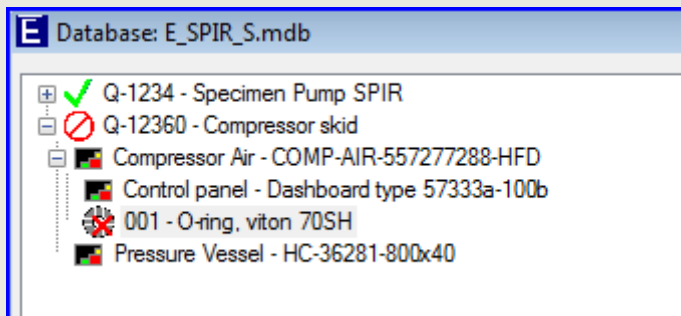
E Database: E_SPIR_S.mdb

Q-1234 - Specimen Pump SPIR
Q-12360 - Compressor skid
Compressor Air - COMP-AIR-557277288-HFD
Control panel - Dashboard type 57333a-100b
001 - O-ring, viton 70SH
Pressure Vessel - HC-36281-800x40